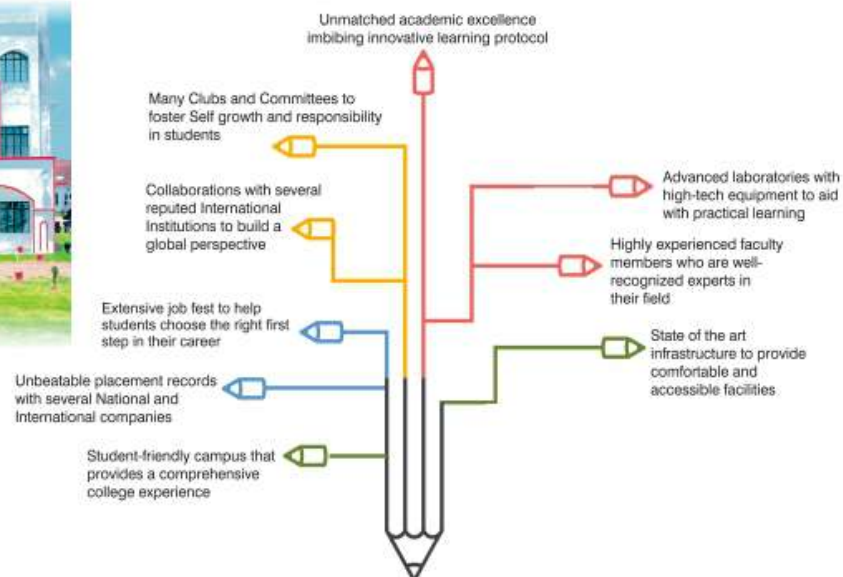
Unmatched academic excellence imbibing innovative learning protocol

Many Clubs and Committees to foster Self growth and responsibility in students

Collaborations with several reputed International Institutions to build a global perspective

Advanced laboratories with high-tech equipment to aid with practical learning

Highly experienced faculty members who are well-recognized experts in their field

Extensive job fest to help students choose the right first step in their career

State of the art infrastructure to provide comfortable and accessible facilities

Unbeatable placement records with several National and International companies

Student-friendly campus that provides a comprehensive college experience